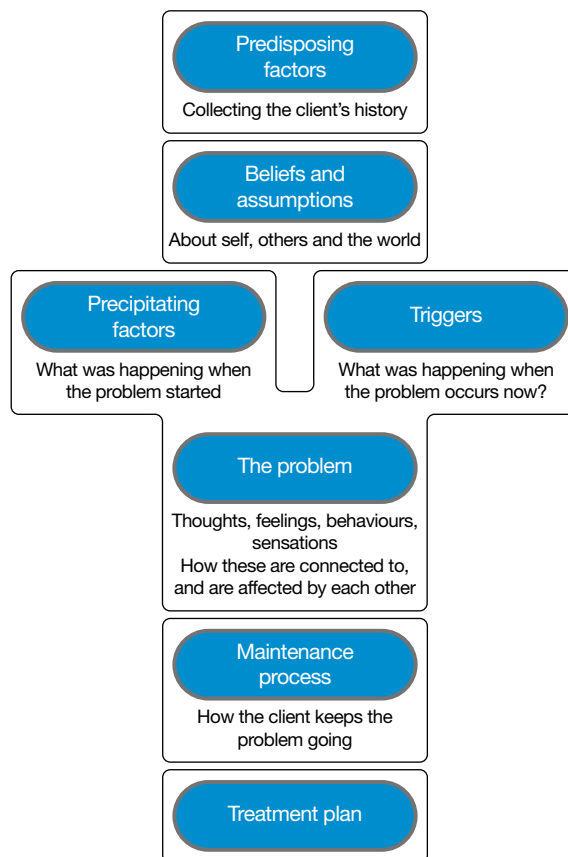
Predisposing factors

Collecting the client's history

Beliefs and assumptions

About self, others and the world

Precipitating factors

What was happening when the problem started

Triggers

What was happening when the problem occurs now?

The problem

Thoughts, feelings, behaviours, sensations
How these are connected to, and are affected by each other

Maintenance process

How the client keeps the problem going

Treatment plan